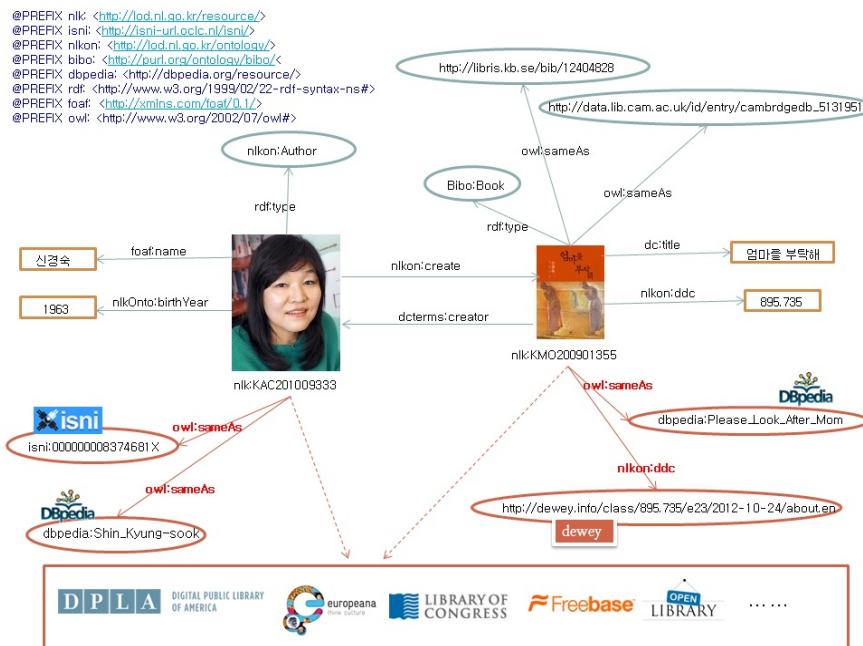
@PREFIX nlk: <http://lod.nl.go.kr/resource/>
@PREFIX isni: <http://isni-url.oclc.nl/isni/>
@PREFIX nlkon: <http://lod.nl.go.kr/ontology/>
@PREFIX bibo: <http://purl.org/ontology/bibo/<
@PREFIX dbpedia: <http://dbpedia.org/resource/>
@PREFIX rdf: <http://www.w3.org/1999/02/22-rdf-syntax-ns#>
@PREFIX foaf: <http://xmlns.com/foaf/0.1/>
@PREFIX owl: <http://www.w3.org/2002/07/owl#>

http://libris.kb.se/bib/12404828

http://data.lib.cam.ac.uk/id/entry/cambrdgedb_5131951

nlkon:Author

owl:sameAs

owl:sameAs

Bibo:Book

rdf:type

rdf:type

dc:title

엄마를 부탁해

foaf:name

신경숙

nlkon:create

nlkon:ddc

895.735

nlkOnto:birthYear

1963

dcterms:creator

nlk:KMO200901355

nlk:KAC201009333

owl:sameAs

DBpedia

isni

owl:sameAs

dbpedia:Please_Look_After_Mom

isni:000000008374681X

nlkon:ddc

owl:sameAs

DBpedia

http://dewey.info/class/895.735/e23/2012-10-24/about.en

dewey

dbpedia:Shin_Kyung-sook

DPLA DIGITAL PUBLIC LIBRARY OF AMERICA

europeana think culture

LIBRARY OF CONGRESS

Freebase

OPEN LIBRARY

……